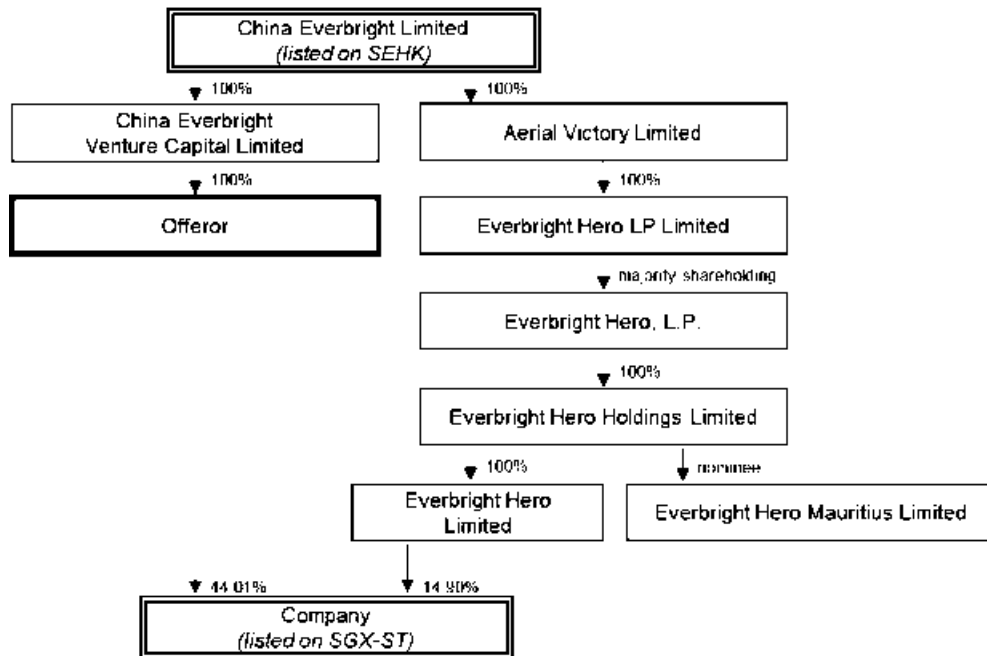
China Everbright Limited
(listed on SEHK)

100%

China Everbright Venture Capital Limited

100%

Offeror

100%

Aerial Victory Limited

100%

Everbright Hero LP Limited

majority shareholding

Everbright Hero, L.P.

100%

Everbright Hero Holdings Limited

100%

Everbright Hero Limited

nominee

Everbright Hero Mauritius Limited

44.01%

14.90%

Company
(listed on SGX-ST)